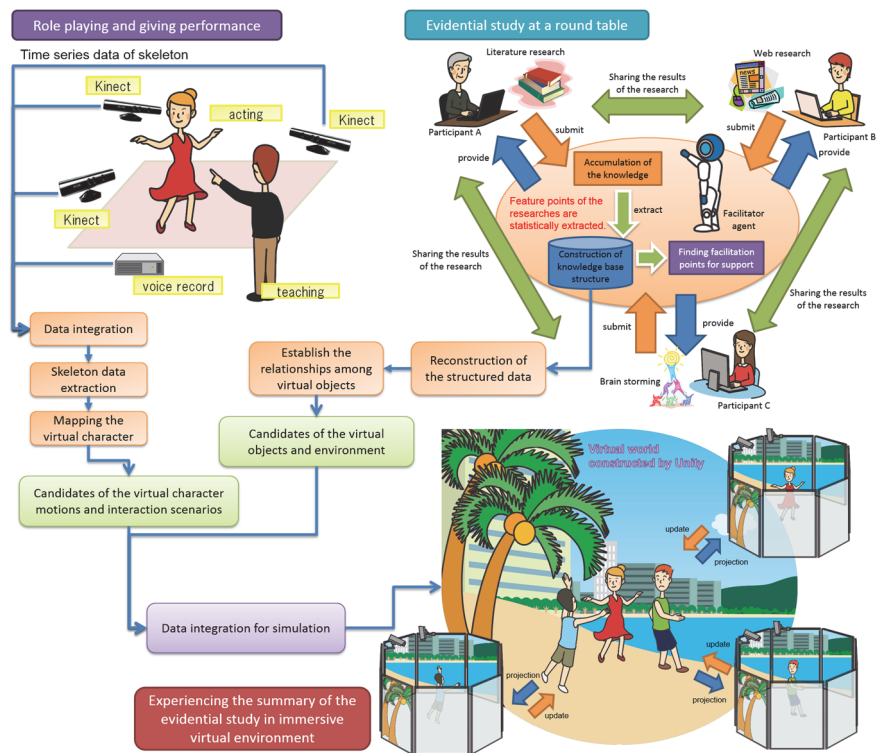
Role playing and giving performance

Time series data of skeleton

Kinect

acting

Kinect

Kinect

voice record

teaching

Evidential study at a round table

Literature research

Sharing the results of the research

Web research

Participant A

submit

submit

Participant B

provide

provide

Accumulation of the knowledge

Feature points of the researches are statistically extracted.

extract

Facilitator agent

Sharing the results of the research

Construction of knowledge base structure

Finding facilitation points for support

Sharing the results of the research

submit

provide

Brain storming

Participant C

Data integration

Skeleton data extraction

Mapping the virtual character

Establish the relationships among virtual objects

Reconstruction of the structured data

Candidates of the virtual objects and environment

Candidates of the virtual character motions and interaction scenarios

Virtual world constructed by Unity

update

projection

Data integration for simulation

update

projection

projection

update

Experiencing the summary of the evidential study in immersive virtual environment